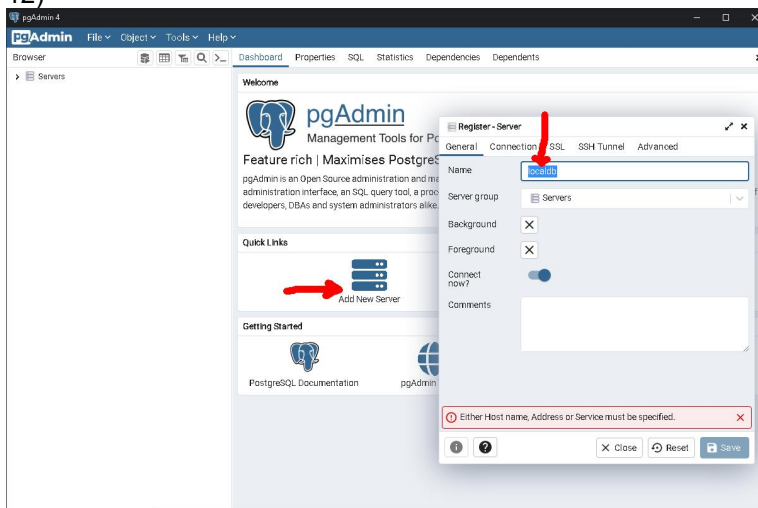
12)

pgAdmin 4

pgAdmin File Object Tools Help

Browser

Servers

Dashboard Properties SQL Statistics Dependencies Dependents

Welcome

pgAdmin

Management Tools for Po

Feature rich | Maximises PostgreS

pgAdmin is an Open Source administration and ma administration interface, an SQL query tool, a proc developers, DBAs and system administrators alike.

Quick Links

Add New Server

Getting Started

PostgreSQL Documentation

pgAdmin

Register - Server

General Connection SSL SSH Tunnel Advanced

Name localdb

Server group Servers

Background

Foreground

Connect now?

Comments

Either Host name, Address or Service must be specified.

Close Reset Save